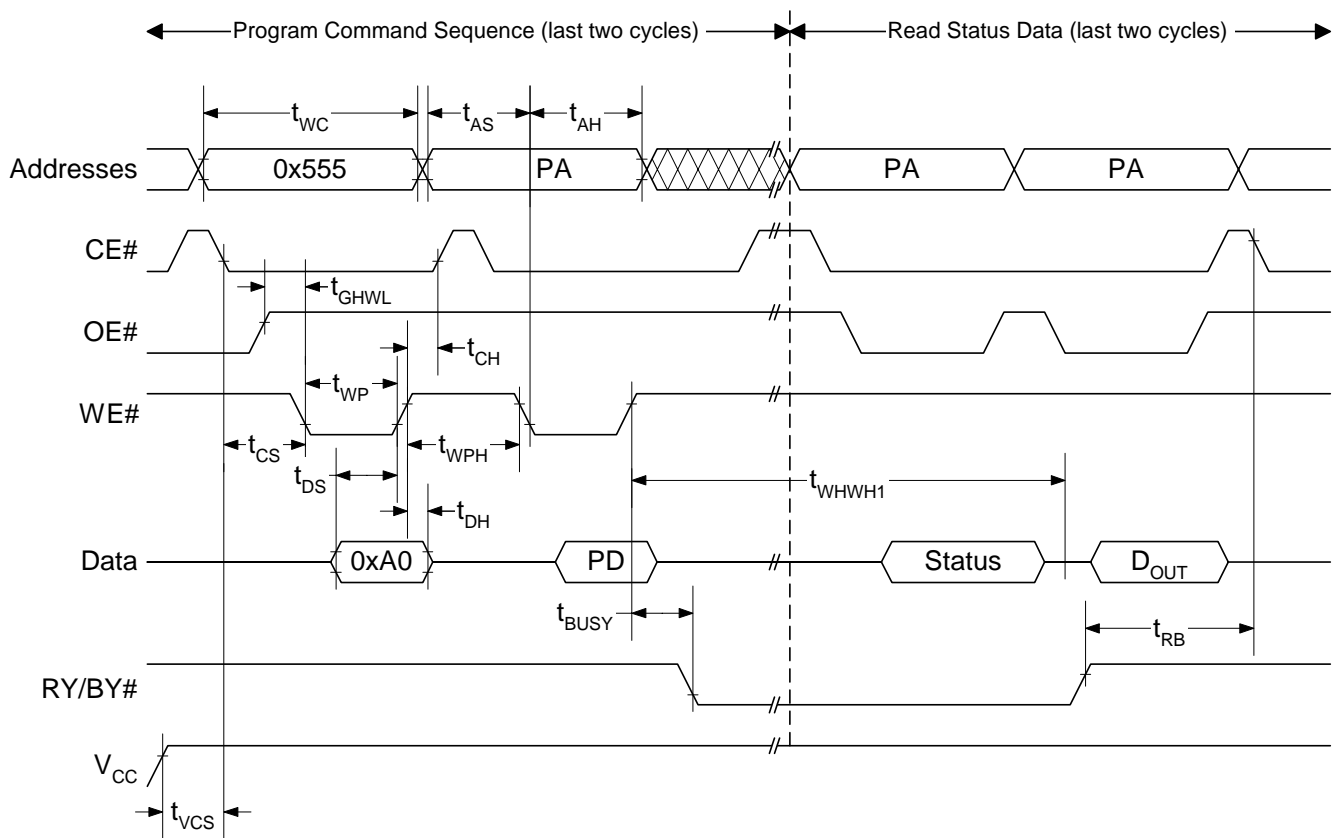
Program Command Sequence (last two cycles)

Read Status Data (last two cycles)

$t_{WC}$

$t_{AS}$

$t_{AH}$

Addresses

0x555

PA

PA

PA

CE#

$t_{GHWL}$

OE#

$t_{CH}$

$t_{WP}$

WE#

$t_{CS}$

$t_{WPH}$

$t_{DS}$

$t_{WHWH1}$

$t_{DH}$

Data

0xA0

PD

Status

$D_{OUT}$

$t_{BUSY}$

$t_{RB}$

RY/BY#

$V_{CC}$

$t_{VCS}$